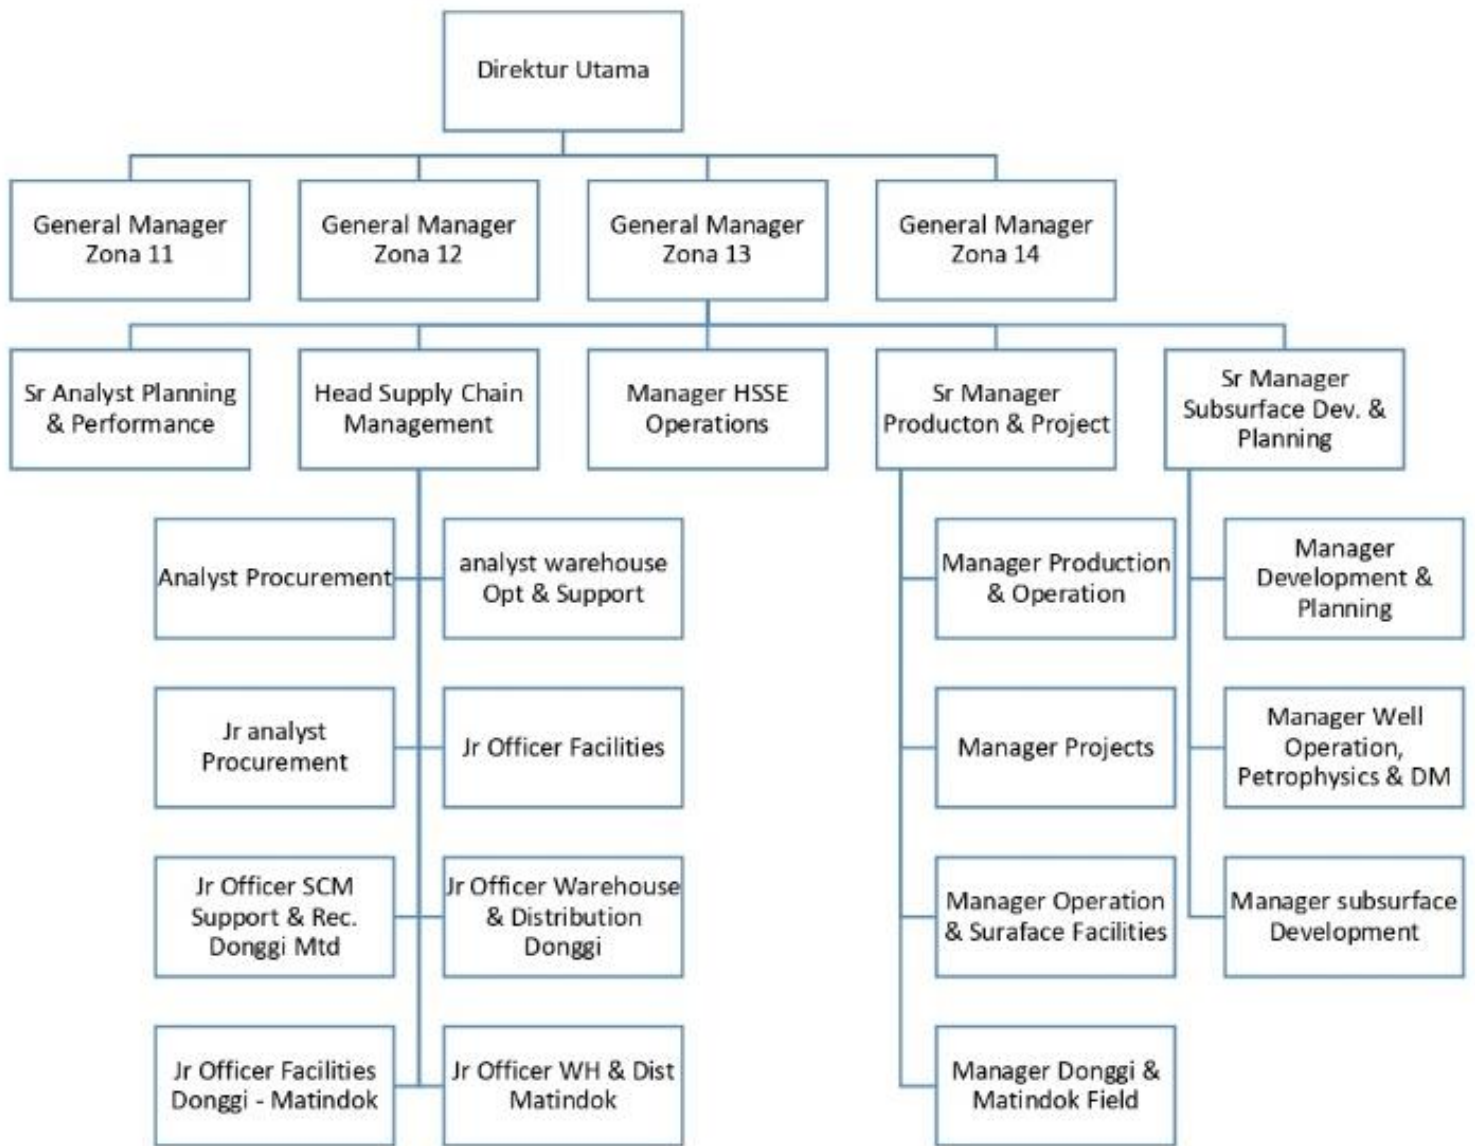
Direktur Utama

General Manager Zona 11

General Manager Zona 12

General Manager Zona 13

General Manager Zona 14

Sr Analyst Planning & Performance

Head Supply Chain Management

Manager HSSE Operations

Sr Manager Producton & Project

Sr Manager Subsurface Dev. & Planning

Analyst Procurement

analyst warehouse Opt & Support

Jr analyst Procurement

Jr Officer Facilities

Jr Officer SCM Support & Rec. Donggi Mtd

Jr Officer Warehouse & Distribution Donggi

Jr Officer Facilities Donggi - Matindok

Jr Officer WH & Dist Matindok

Manager Production & Operation

Manager Projects

Manager Operation & Suraface Facilities

Manager Donggi & Matindok Field

Manager Development & Planning

Manager Well Operation, Petrophysics & DM

Manager subsurface Development